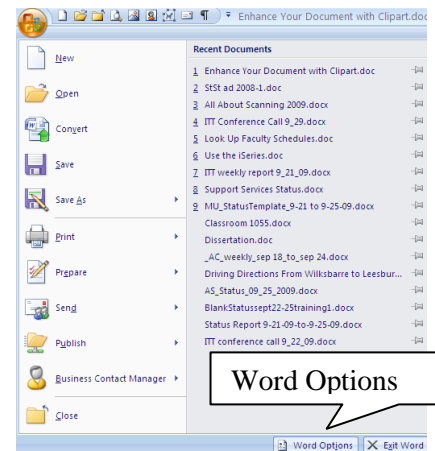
Enhance Your Document with Clipart.doc

New

Open

Convert

Save

Save As

Print

Prepare

Send

Publish

Business Contact Manager

Close

Recent Documents

1 Enhance Your Document with Clipart.doc
2 StSt ad 2008-1.doc
3 All About Scanning 2009.docx
4 ITT Conference Call 9_29.docx
5 Look Up Faculty Schedules.doc
6 Use the iSeries.doc
7 ITT weekly report 9_21_09.docx
8 Support Services Status.docx
9 MU_StatusTemplate_9-21 to 9-25-09.docx
Classroom 1055.docx
Dissertation.doc
_AC_weekly_sep 18_to_sep 24.docx
Driving Directions From Wilksbarre to Leesbur...
AS_Status_09_25_2009.docx
BlankStatussept22-25training1.docx
Status Report 9-21-09-to-9-25-09.docx
ITT conference call 9_22_09.docx

Word Options

Word Options

Exit Word